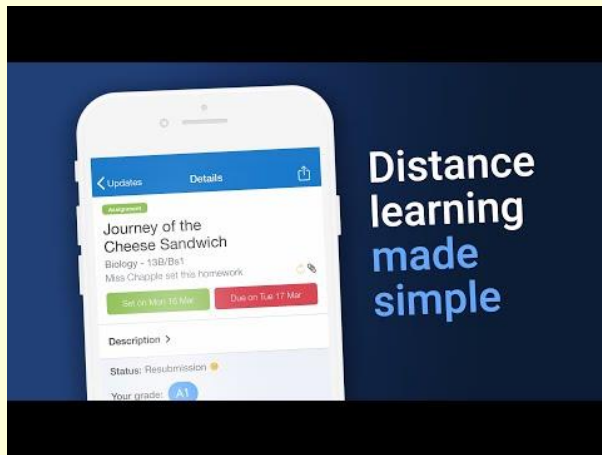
Updates
Details
Assignment
Journey of the Cheese Sandwich
Biology - 13B/Bs1
Miss Chapple set this homework
Set on Mon 16 Mar
Due on Tue 17 Mar
Description >
Status: Resubmission
Your grade: A1

Distance learning made simple